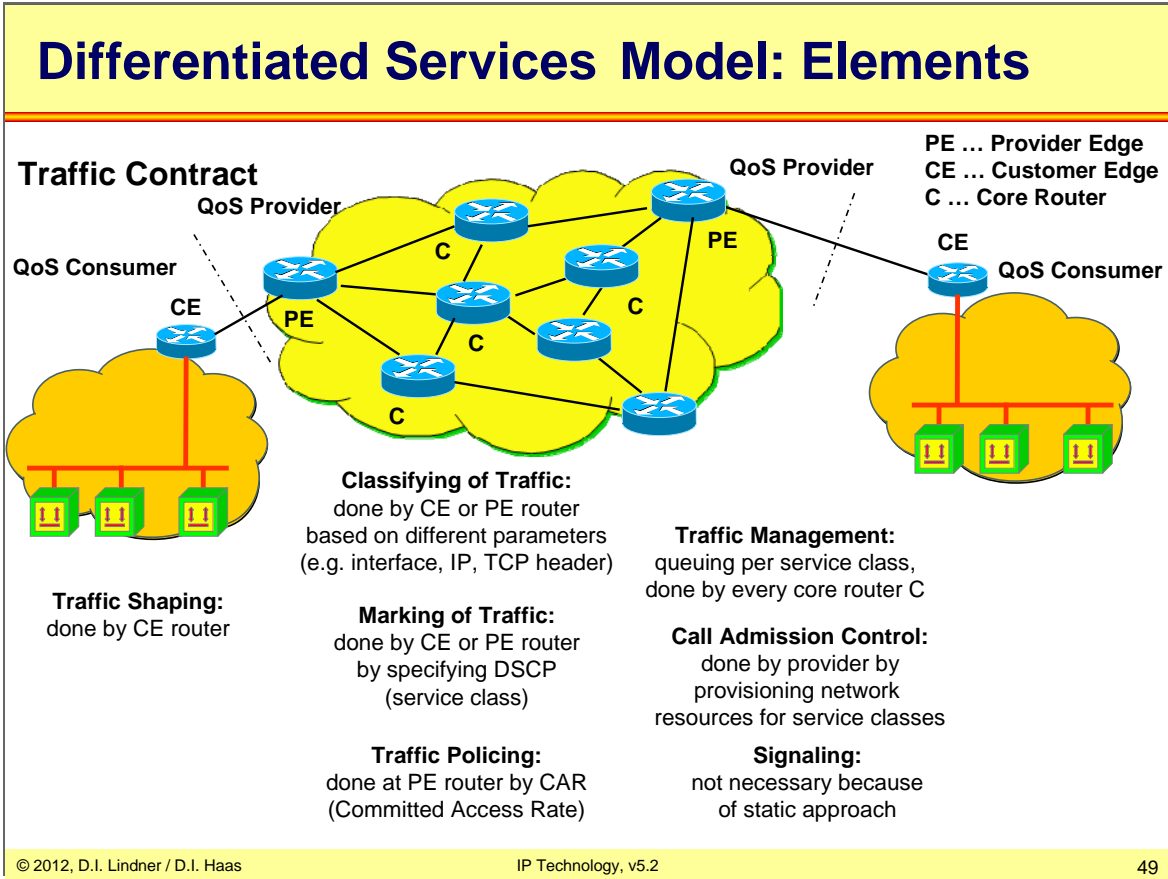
Differentiated Services Model: Elements

Traffic Contract

PE … Provider Edge
CE … Customer Edge
C … Core Router

QoS Provider

QoS Provider

QoS Consumer

CE

PE

C

C

C

C

C

PE

CE

QoS Consumer

Classifying of Traffic:
done by CE or PE router based on different parameters (e.g. interface, IP, TCP header)

Traffic Management:
queuing per service class, done by every core router C

Traffic Shaping:
done by CE router

Marking of Traffic:
done by CE or PE router by specifying DSCP (service class)

Call Admission Control:
done by provider by provisioning network resources for service classes

Traffic Policing:
done at PE router by CAR (Committed Access Rate)

Signaling:
not necessary because of static approach

© 2012, D.I. Lindner / D.I. Haas

IP Technology, v5.2

49